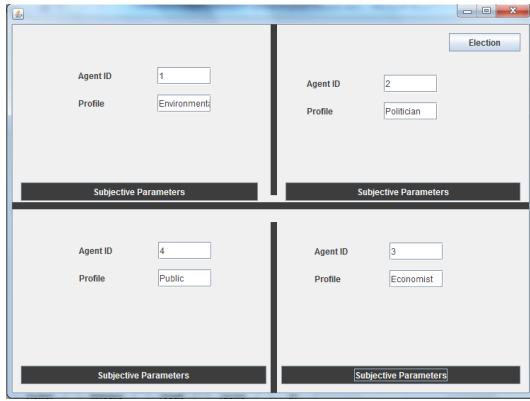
Election

Agent ID 1

Profile Environment

Subjective Parameters

Agent ID 2

Profile Politician

Subjective Parameters

Agent ID 4

Profile Public

Subjective Parameters

Agent ID 3

Profile Economist

Subjective Parameters